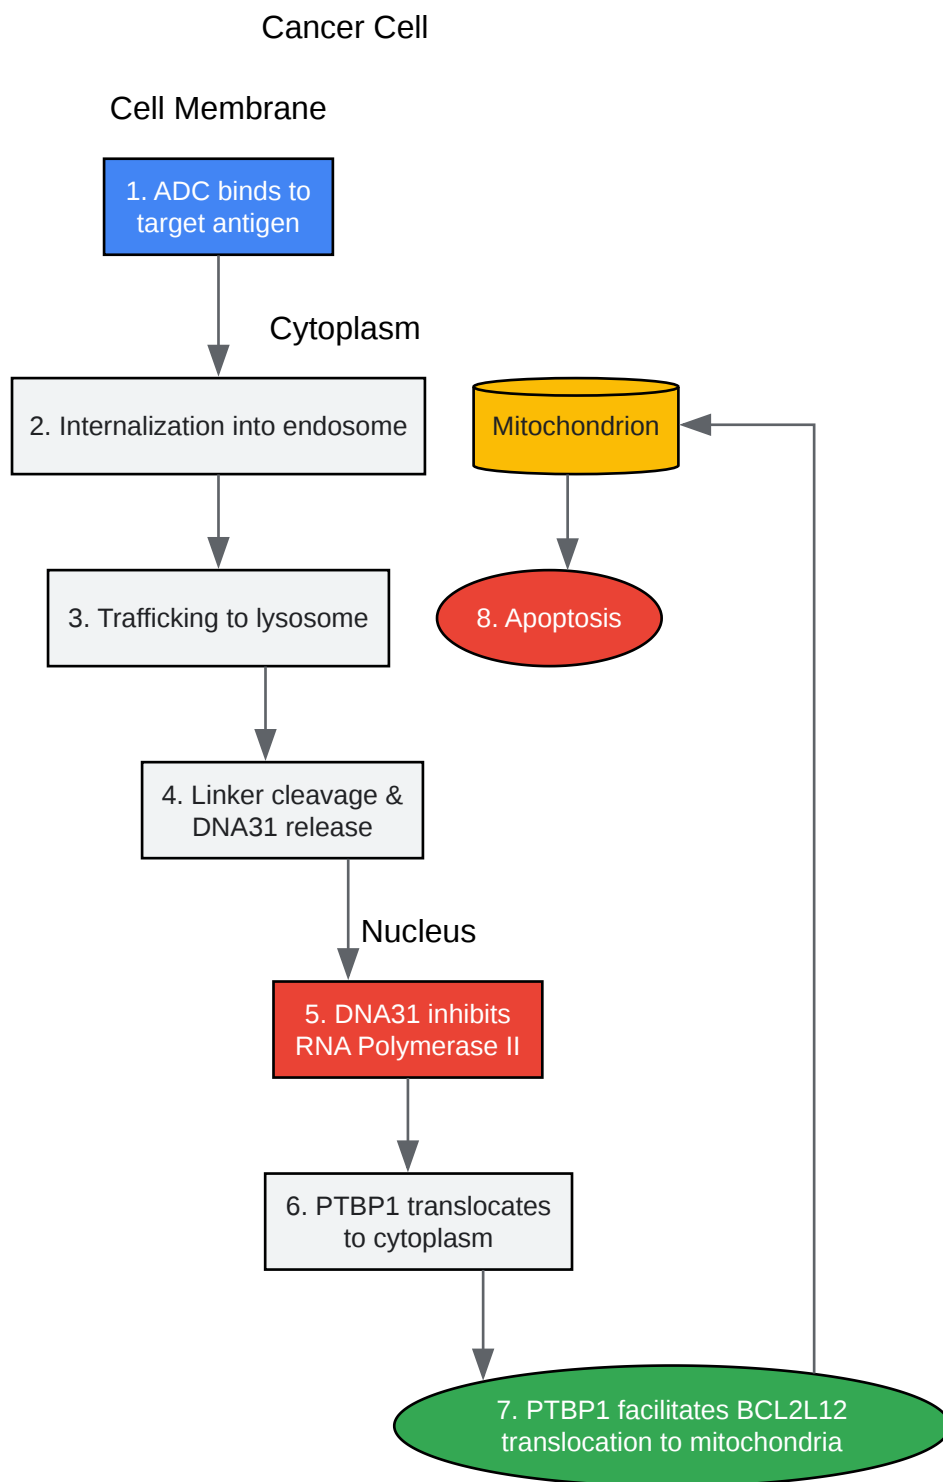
Cancer Cell

Cell Membrane

1. ADC binds to target antigen

Cytoplasm

2. Internalization into endosome

Mitochondrion

3. Trafficking to lysosome

8. Apoptosis

4. Linker cleavage & DNA31 release

Nucleus

5. DNA31 inhibits RNA Polymerase II

6. PTBP1 translocates to cytoplasm

7. PTBP1 facilitates BCL2L12 translocation to mitochondria